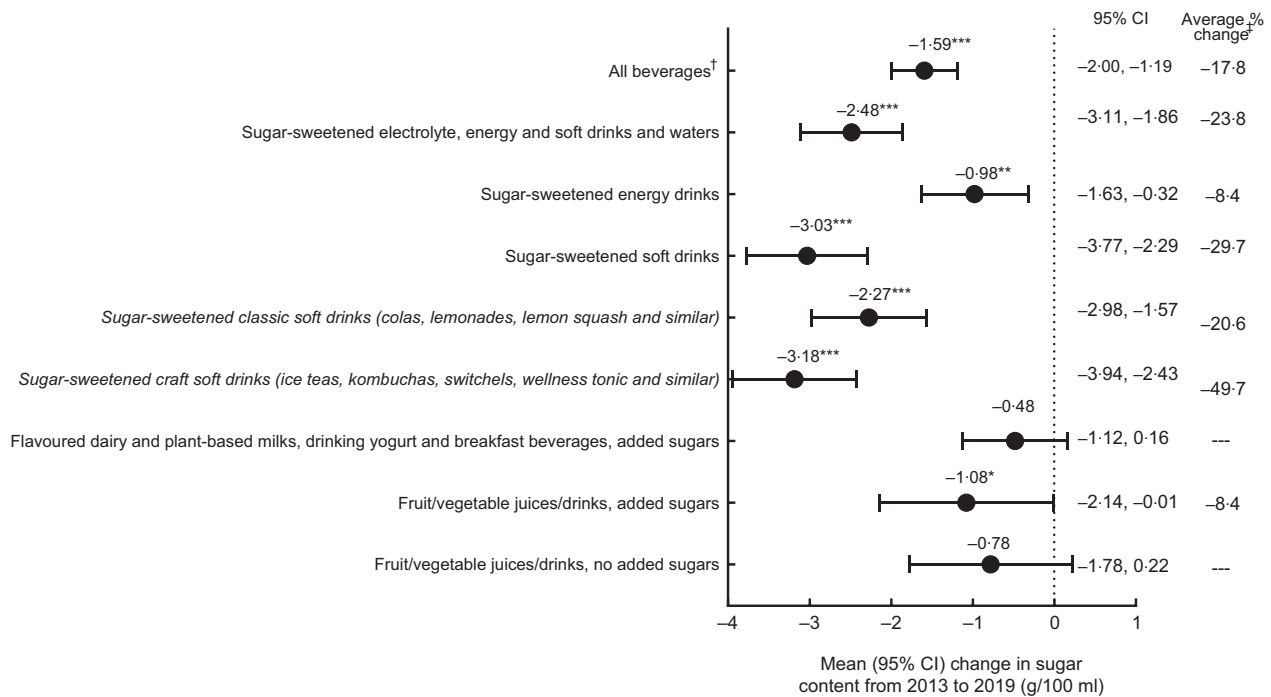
95% CI

Average % change‡

All beverages†

–1·59***

–2·00, –1·19

–17·8

Sugar-sweetened electrolyte, energy and soft drinks and waters

–2·48***

–3·11, –1·86

–23·8

Sugar-sweetened energy drinks

–0·98**

–1·63, –0·32

–8·4

Sugar-sweetened soft drinks

–3·03***

–3·77, –2·29

–29·7

*Sugar-sweetened classic soft drinks (colas, lemonades, lemon squash and similar)*

–2·27***

–2·98, –1·57

–20·6

*Sugar-sweetened craft soft drinks (ice teas, kombuchas, switchels, wellness tonic and similar)*

–3·18***

–3·94, –2·43

–49·7

Flavoured dairy and plant-based milks, drinking yogurt and breakfast beverages, added sugars

–0·48

–1·12, 0·16

---

Fruit/vegetable juices/drinks, added sugars

–1·08*

–2·14, –0·01

–8·4

Fruit/vegetable juices/drinks, no added sugars

–0·78

–1·78, 0·22

---

–4 –3 –2 –1 0 1

Mean (95% CI) change in sugar content from 2013 to 2019 (g/100 ml)